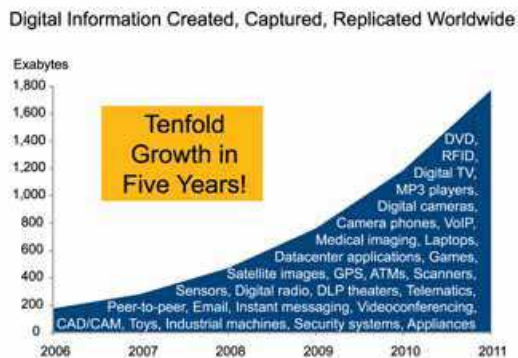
Digital Information Created, Captured, Replicated Worldwide

Exabytes

1,800
1,600
1,400
1,200
1,000
800
600
400
200
0

Tenfold Growth in Five Years!

DVD, RFID, Digital TV, MP3 players, Digital cameras, Camera phones, VoIP, Medical imaging, Laptops, Datacenter applications, Games, Satellite images, GPS, ATMs, Scanners, Sensors, Digital radio, DLP theaters, Telematics, Peer-to-peer, Email, Instant messaging, Videoconferencing, CAD/CAM, Toys, Industrial machines, Security systems, Appliances

2006 2007 2008 2009 2010 2011